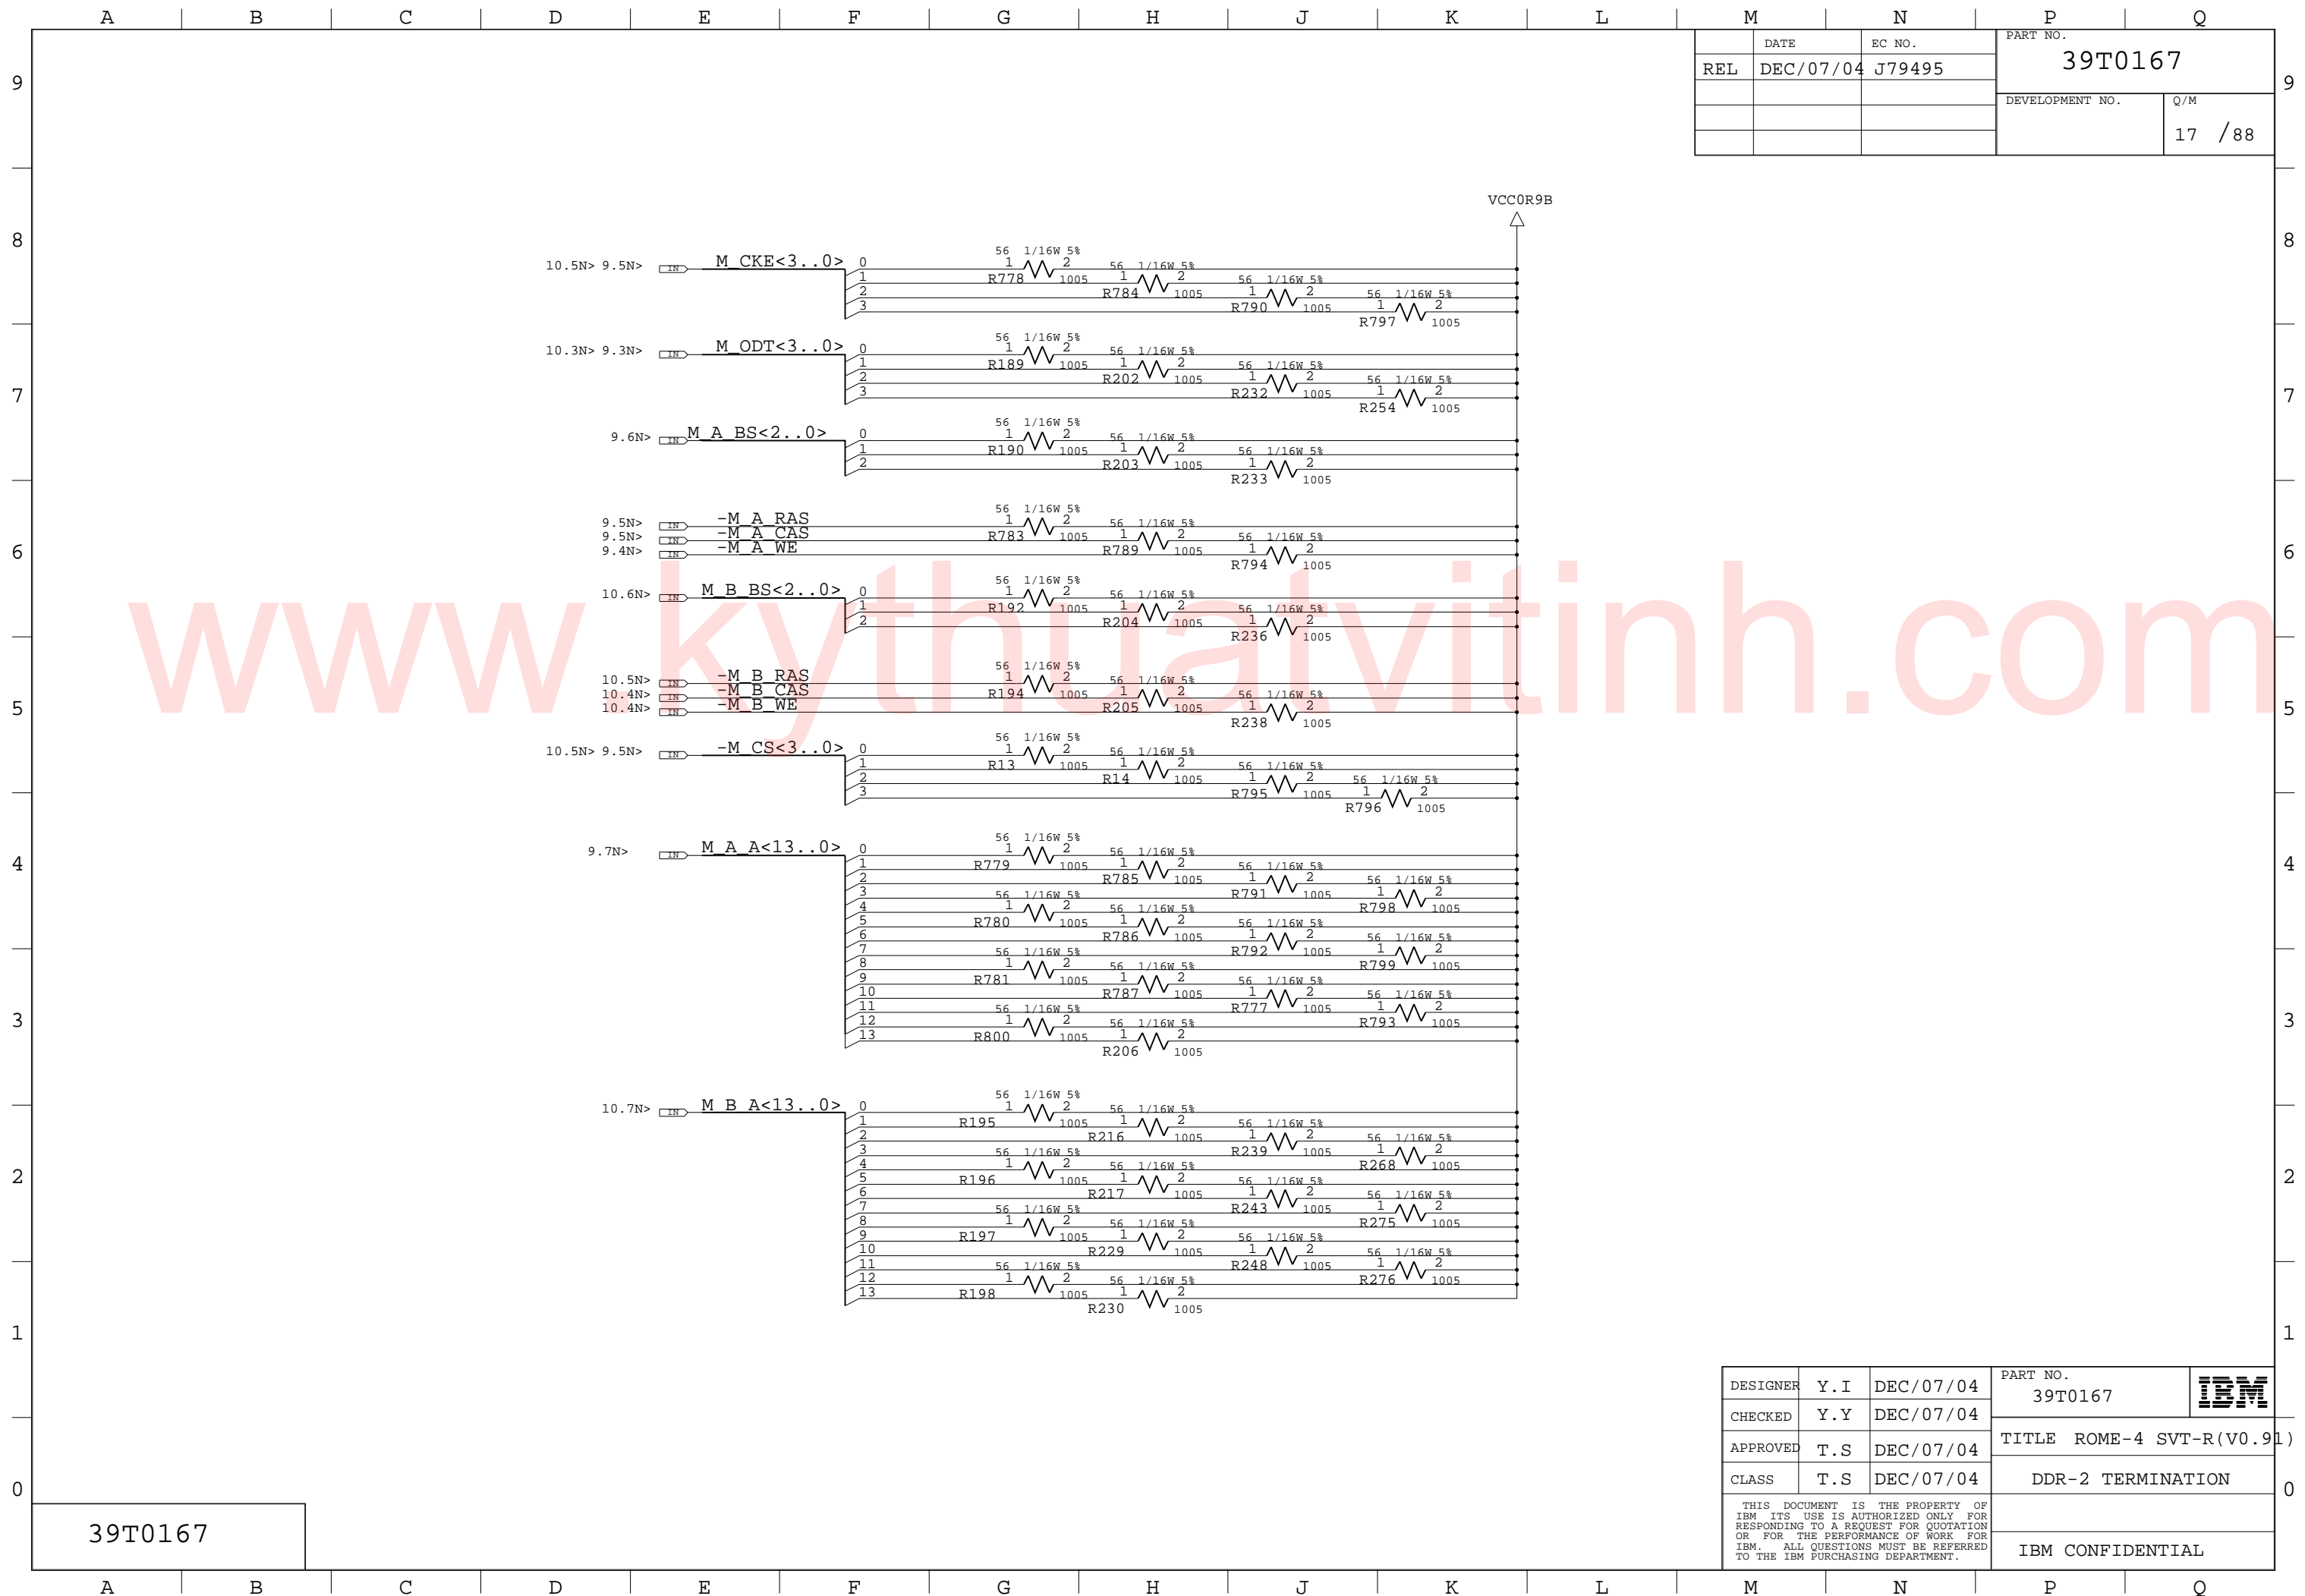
A B C D E F G H J K L M N P Q

9 8 7 6 5 4 3 2 1 0

| | DATE | EC NO. |
|---|---|---|
| REL | DEC/07/04 | J79495 |

PART NO. 39T0167

DEVELOPMENT NO. Q/M 17 /88

VCC0R9B

10.5N> 9.5N> IN M_CKE<3..0> 0 1 2 3
56 1/16W 5% 1 2 R778 1005
56 1/16W 5% 1 2 R784 1005
56 1/16W 5% 1 2 R790 1005
56 1/16W 5% 1 2 R797 1005

10.3N> 9.3N> IN M_ODT<3..0> 0 1 2 3
56 1/16W 5% 1 2 R189 1005
56 1/16W 5% 1 2 R202 1005
56 1/16W 5% 1 2 R232 1005
56 1/16W 5% 1 2 R254 1005

9.6N> IN M_A_BS<2..0> 0 1 2
56 1/16W 5% 1 2 R190 1005
56 1/16W 5% 1 2 R203 1005
56 1/16W 5% 1 2 R233 1005

9.5N> IN -M_A_RAS
9.5N> IN -M_A_CAS
9.4N> IN -M_A_WE
56 1/16W 5% 1 2 R783 1005
56 1/16W 5% 1 2 R789 1005
56 1/16W 5% 1 2 R794 1005

10.6N> IN M_B_BS<2..0> 0 1 2
56 1/16W 5% 1 2 R192 1005
56 1/16W 5% 1 2 R204 1005
56 1/16W 5% 1 2 R236 1005

10.5N> IN -M_B_RAS
10.4N> IN -M_B_CAS
10.4N> IN -M_B_WE
56 1/16W 5% 1 2 R194 1005
56 1/16W 5% 1 2 R205 1005
56 1/16W 5% 1 2 R238 1005

10.5N> 9.5N> IN -M_CS<3..0> 0 1 2 3
56 1/16W 5% 1 2 R13 1005
56 1/16W 5% 1 2 R14 1005
56 1/16W 5% 1 2 R795 1005
56 1/16W 5% 1 2 R796 1005

9.7N> IN M_A_A<13..0> 0 1 2 3 4 5 6 7 8 9 10 11 12 13
56 1/16W 5% 1 2 R779 1005
56 1/16W 5% 1 2 R785 1005
56 1/16W 5% 1 2 R791 1005
56 1/16W 5% 1 2 R798 1005
56 1/16W 5% 1 2 R780 1005
56 1/16W 5% 1 2 R786 1005
56 1/16W 5% 1 2 R792 1005
56 1/16W 5% 1 2 R799 1005
56 1/16W 5% 1 2 R781 1005
56 1/16W 5% 1 2 R787 1005
56 1/16W 5% 1 2 R777 1005
56 1/16W 5% 1 2 R793 1005
56 1/16W 5% 1 2 R800 1005
56 1/16W 5% 1 2 R206 1005

10.7N> IN M_B_A<13..0> 0 1 2 3 4 5 6 7 8 9 10 11 12 13
56 1/16W 5% 1 2 R195 1005
56 1/16W 5% 1 2 R216 1005
56 1/16W 5% 1 2 R239 1005
56 1/16W 5% 1 2 R268 1005
56 1/16W 5% 1 2 R196 1005
56 1/16W 5% 1 2 R217 1005
56 1/16W 5% 1 2 R243 1005
56 1/16W 5% 1 2 R275 1005
56 1/16W 5% 1 2 R197 1005
56 1/16W 5% 1 2 R229 1005
56 1/16W 5% 1 2 R248 1005
56 1/16W 5% 1 2 R276 1005
56 1/16W 5% 1 2 R198 1005
56 1/16W 5% 1 2 R230 1005

www.kythuatvitinh.com

| DESIGNER | Y.I | DEC/07/04 |
|---|---|---|
| CHECKED | Y.Y | DEC/07/04 |
| APPROVED | T.S | DEC/07/04 |
| CLASS | T.S | DEC/07/04 |

PART NO. 39T0167 IBM

TITLE ROME-4 SVT-R(V0.91)

DDR-2 TERMINATION

THIS DOCUMENT IS THE PROPERTY OF IBM ITS USE IS AUTHORIZED ONLY FOR RESPONDING TO A REQUEST FOR QUOTATION OR FOR THE PERFORMANCE OF WORK FOR IBM. ALL QUESTIONS MUST BE REFERRED TO THE IBM PURCHASING DEPARTMENT.

IBM CONFIDENTIAL

39T0167